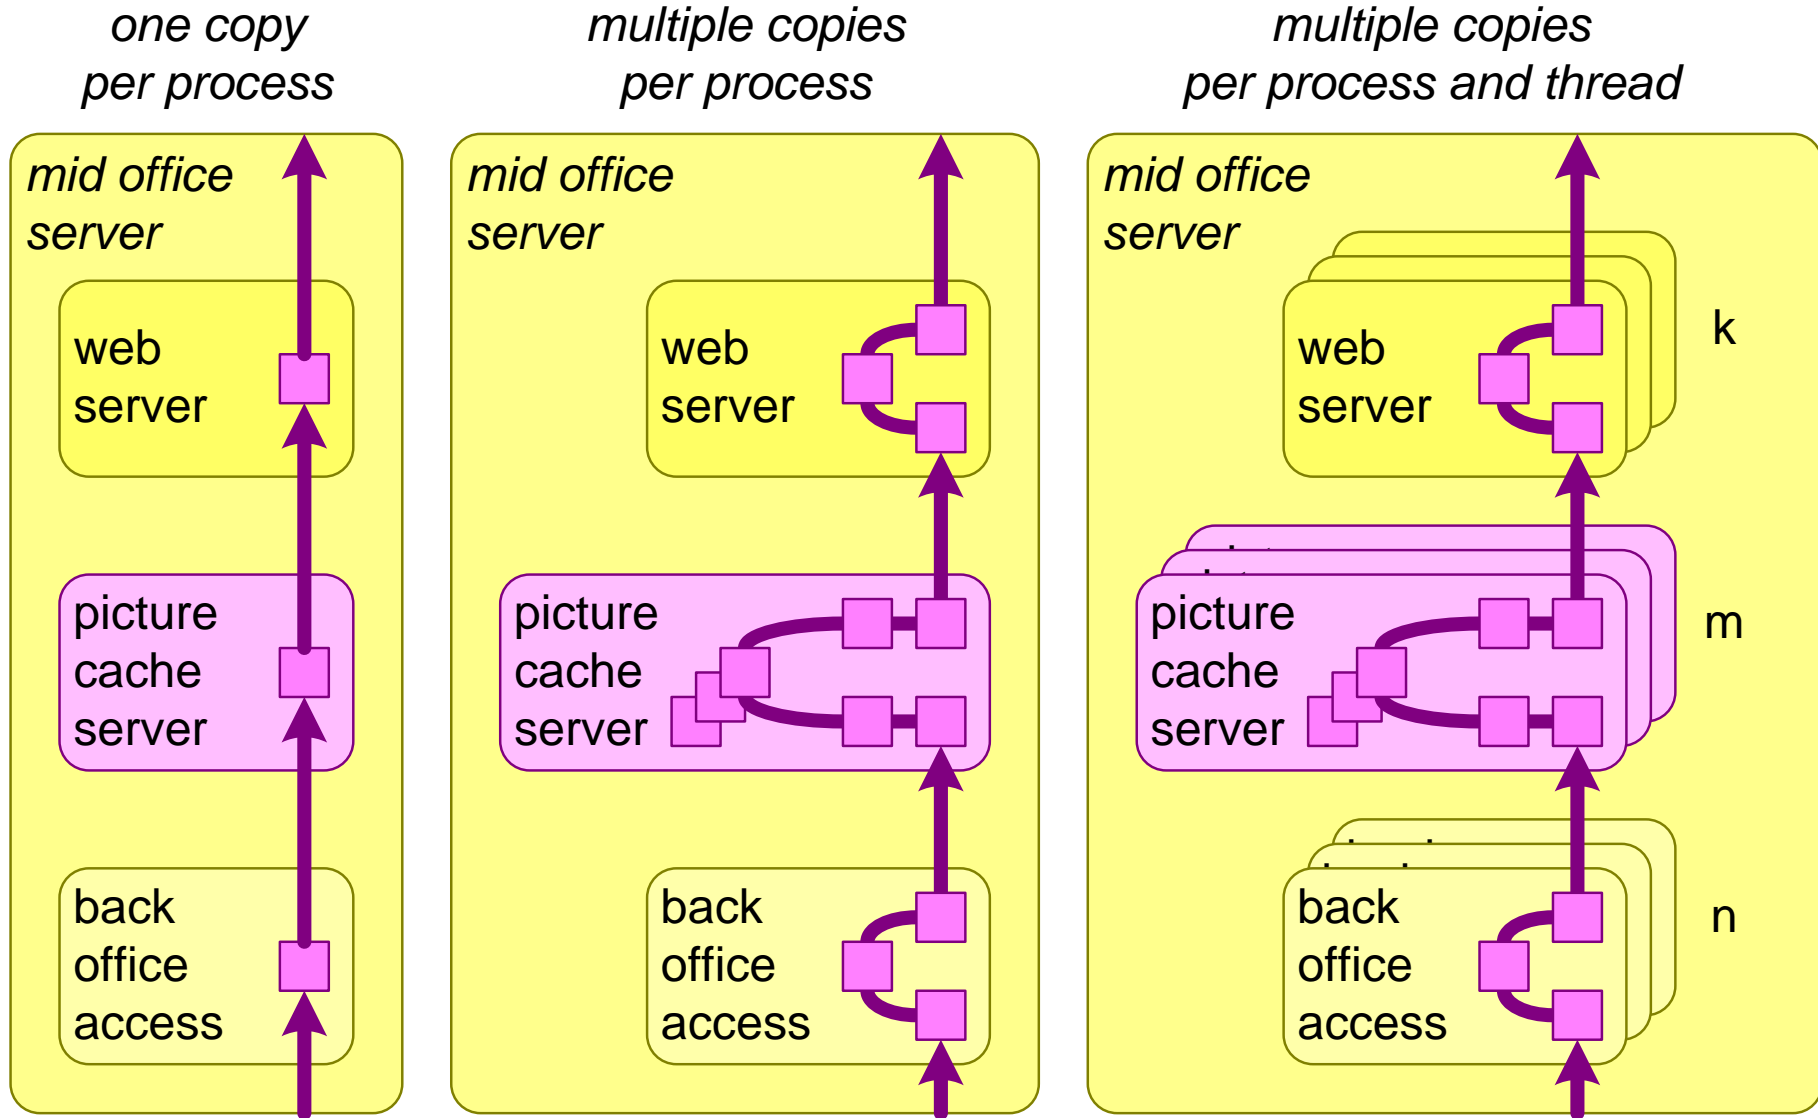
one copy per process

multiple copies per process

multiple copies per process and thread

mid office server

web server

picture cache server

back office access

mid office server

web server

picture cache server

back office access

mid office server

web server

k

picture cache server

m

back office access

n